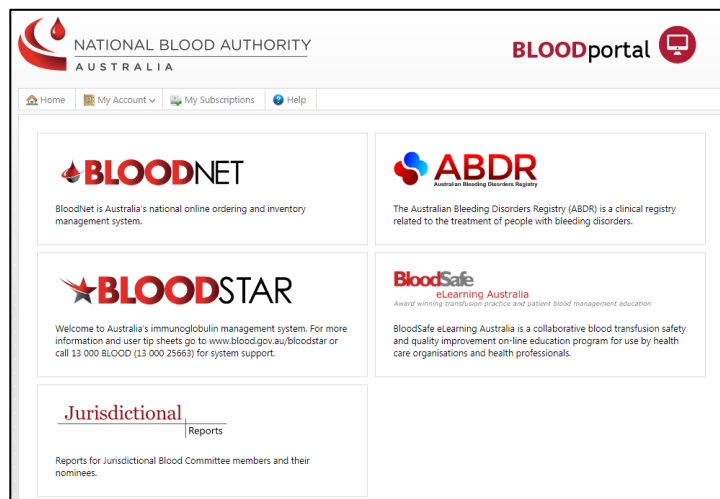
NATIONAL BLOOD AUTHORITY
AUSTRALIA

BLOODportal

Home
My Account
My Subscriptions
Help

BLOODNET

BloodNet is Australia's national online ordering and inventory management system.

ABDR
Australian Bleeding Disorders Registry

The Australian Bleeding Disorders Registry (ABDR) is a clinical registry related to the treatment of people with bleeding disorders.

BLOODSTAR

Welcome to Australia's immunoglobulin management system. For more information and user tip sheets go to www.blood.gov.au/bloodstar or call 13 000 BLOOD (13 000 25663) for system support.

BloodSafe
eLearning Australia
Award winning transfusion practice and patient blood management education

BloodSafe eLearning Australia is a collaborative blood transfusion safety and quality improvement on-line education program for use by health care organisations and health professionals.

Jurisdictional
Reports

Reports for Jurisdictional Blood Committee members and their nominees.